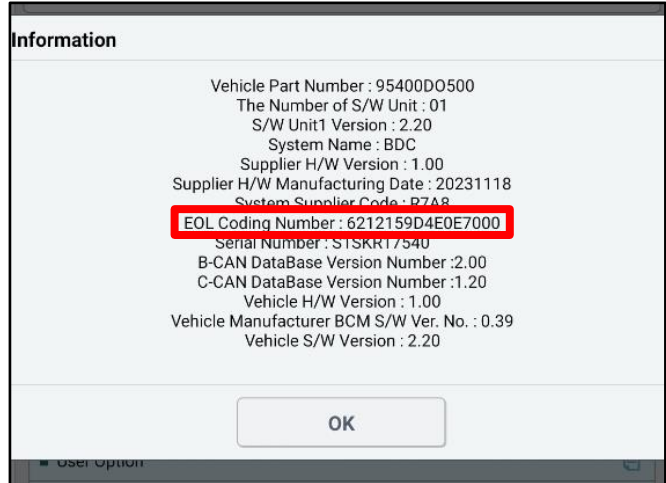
Information

Vehicle Part Number : 95400DO500
The Number of S/W Unit : 01
S/W Unit1 Version : 2.20
System Name : BDC
Supplier H/W Version : 1.00
Supplier H/W Manufacturing Date : 20231118
System Supplier Code : R7A8
EOL Coding Number : 6212159D4E0E7000
Serial Number : STSKR17540
B-CAN DataBase Version Number :2.00
C-CAN DataBase Version Number :1.20
Vehicle H/W Version : 1.00
Vehicle Manufacturer BCM S/W Ver. No. : 0.39
Vehicle S/W Version : 2.20

OK

User Option